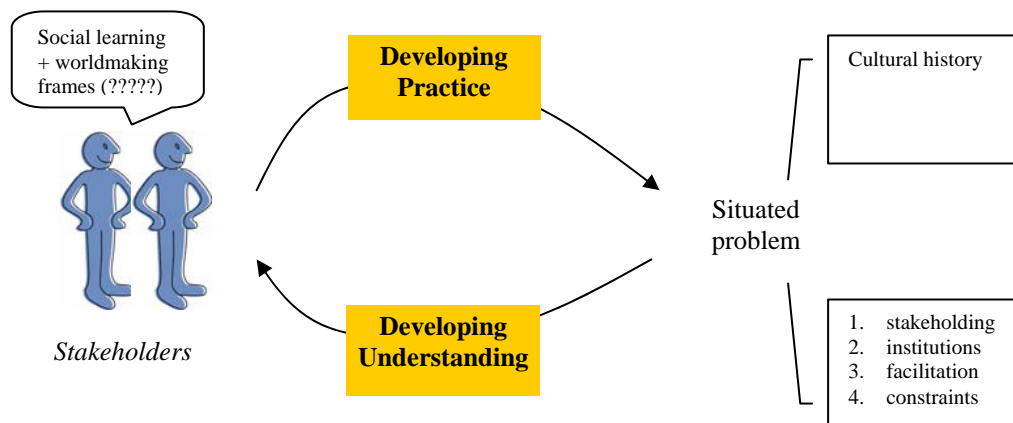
Social learning + worldmaking frames (?????)

Stakeholders

Developing Practice

Developing Understanding

Situated problem

Cultural history

1. stakeholding
2. institutions
3. facilitation
4. constraints